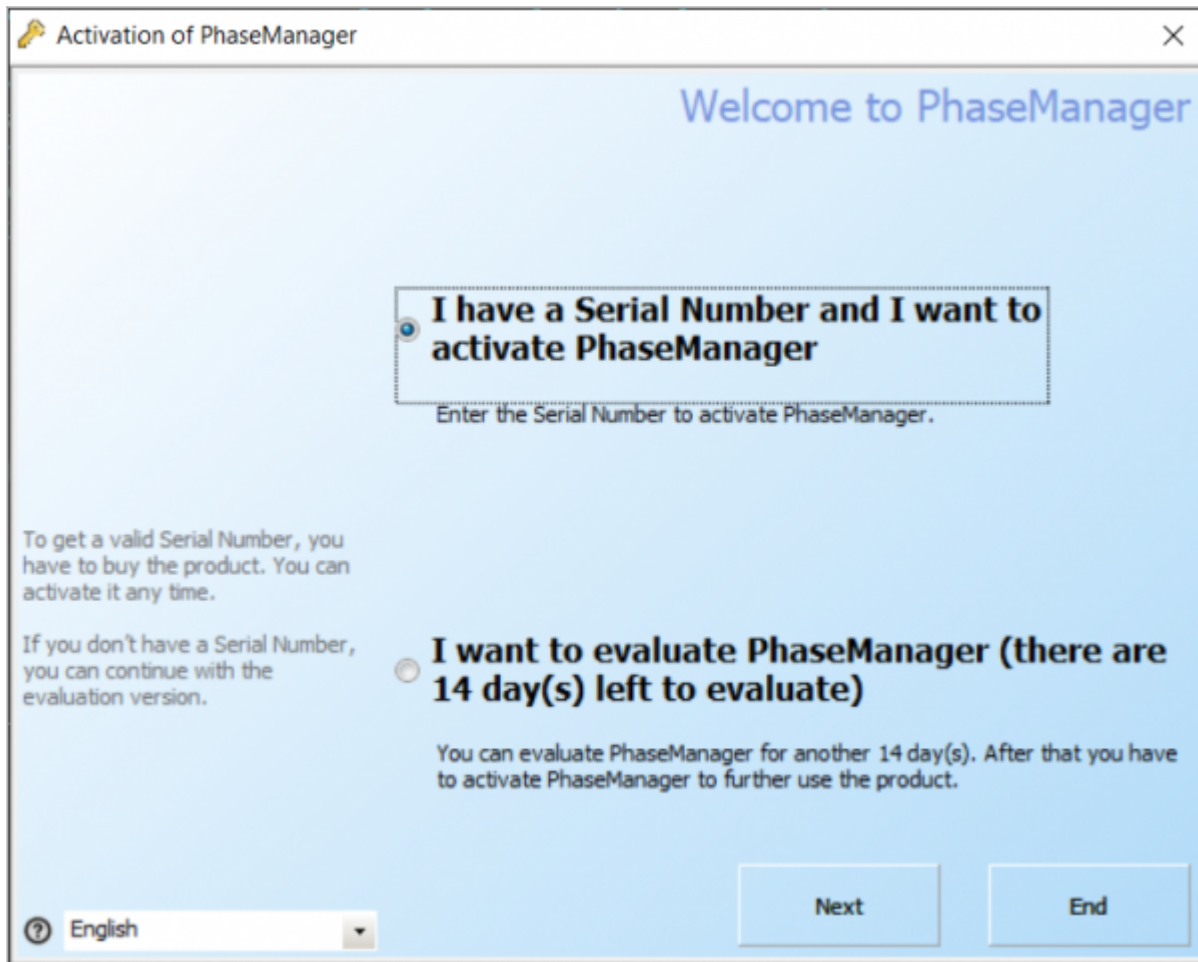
Activation of PhaseManager

×

Welcome to PhaseManager

I have a Serial Number and I want to activate PhaseManager

Enter the Serial Number to activate PhaseManager.

To get a valid Serial Number, you have to buy the product. You can activate it any time.

If you don't have a Serial Number, you can continue with the evaluation version.

I want to evaluate PhaseManager (there are 14 day(s) left to evaluate)

You can evaluate PhaseManager for another 14 day(s). After that you have to activate PhaseManager to further use the product.

Next

End

English